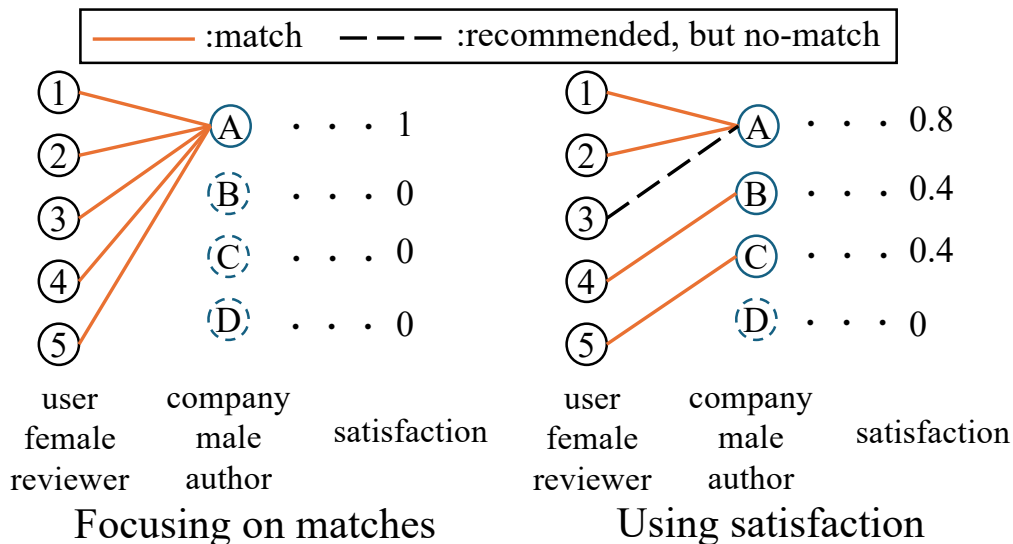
:match :recommended, but no-match

1
2
3
4
5
A · · · 1
B · · · 0
C · · · 0
D · · · 0

user female reviewer
company male author
satisfaction

Focusing on matches

1
2
3
4
5
A · · · 0.8
B · · · 0.4
C · · · 0.4
D · · · 0

user female reviewer
company male author
satisfaction

Using satisfaction